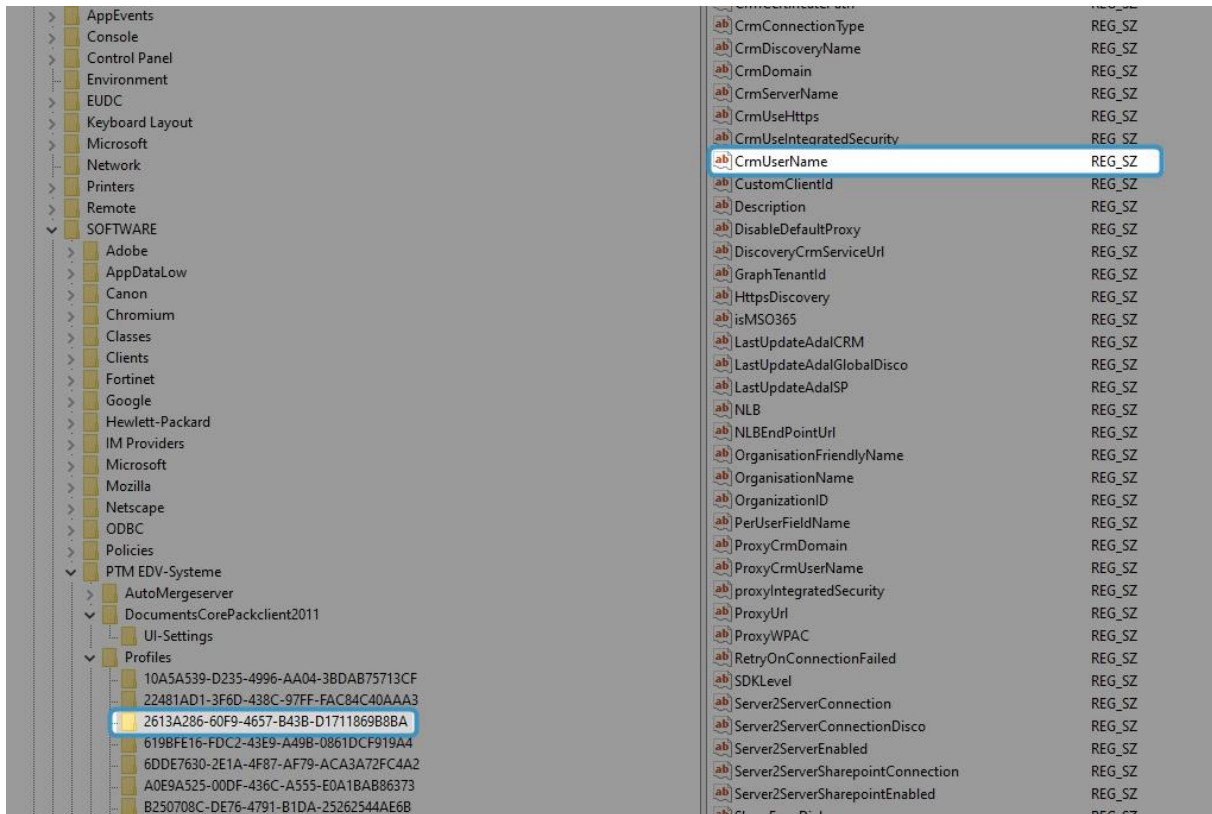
AppEvents
Console
Control Panel
Environment
EUDC
Keyboard Layout
Microsoft
Network
Printers
Remote
SOFTWARE
Adobe
AppDataLow
Canon
Chromium
Classes
Clients
Fortinet
Google
Hewlett-Packard
IM Providers
Microsoft
Mozilla
Netscape
ODBC
Policies
PTM EDV-Systeme
AutoMergeserver
DocumentsCorePackclient2011
UI-Settings
Profiles
10A5A539-D235-4996-AA04-3BDAB75713CF
22481AD1-3F6D-438C-97FF-FAC84C40AAA3
2613A286-60F9-4657-B43B-D1711869B8BA
619BFE16-FDC2-43E9-A49B-0861DCF919A4
6DDE7630-2E1A-4F87-AF79-ACA3A72FC4A2
A0E9A525-00DF-436C-A555-E0A1BAB86373
B250708C-DE76-4791-B1DA-25262544AE6B

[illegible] REG_SZ
CrmConnectionType REG_SZ
CrmDiscoveryName REG_SZ
CrmDomain REG_SZ
CrmServerName REG_SZ
CrmUseHttps REG_SZ
CrmUseIntegratedSecurity REG_SZ
CrmUserName REG_SZ
CustomClientId REG_SZ
Description REG_SZ
DisableDefaultProxy REG_SZ
DiscoveryCrmServiceUrl REG_SZ
GraphTenantId REG_SZ
HttpsDiscovery REG_SZ
isMSO365 REG_SZ
LastUpdateAdalCRM REG_SZ
LastUpdateAdalGlobalDisco REG_SZ
LastUpdateAdalSP REG_SZ
NLB REG_SZ
NLBEndPointUrl REG_SZ
OrganisationFriendlyName REG_SZ
OrganisationName REG_SZ
OrganizationID REG_SZ
PerUserFieldName REG_SZ
ProxyCrmDomain REG_SZ
ProxyCrmUserName REG_SZ
proxyIntegratedSecurity REG_SZ
ProxyUrl REG_SZ
ProxyWPAC REG_SZ
RetryOnConnectionFailed REG_SZ
SDKLevel REG_SZ
Server2ServerConnection REG_SZ
Server2ServerConnectionDisco REG_SZ
Server2ServerEnabled REG_SZ
Server2ServerSharepointConnection REG_SZ
Server2ServerSharepointEnabled REG_SZ
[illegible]